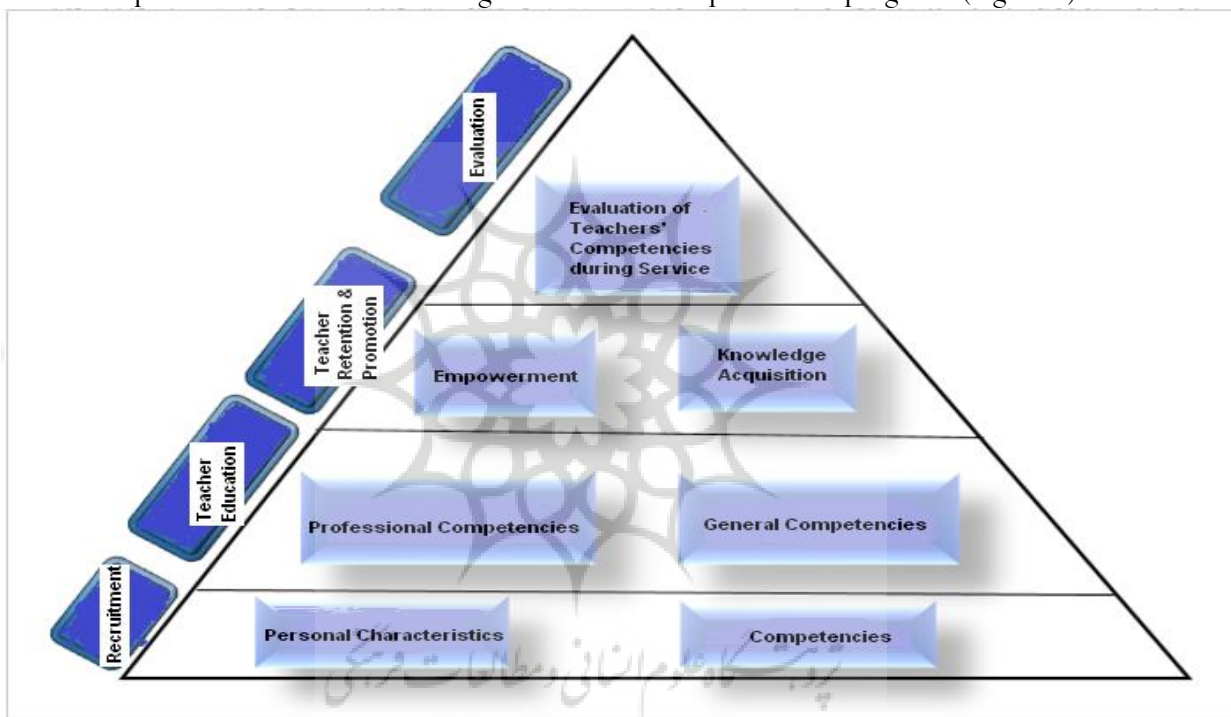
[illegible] (Figure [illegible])

Evaluation

Teacher Retention & Promotion

Teacher Education

Recruitment

Evaluation of Teachers' Competencies during Service

Empowerment

Knowledge Acquisition

Professional Competencies

General Competencies

Personal Characteristics

Competencies

پرتال جامع علوم انسانی و مطالعات فرهنگی